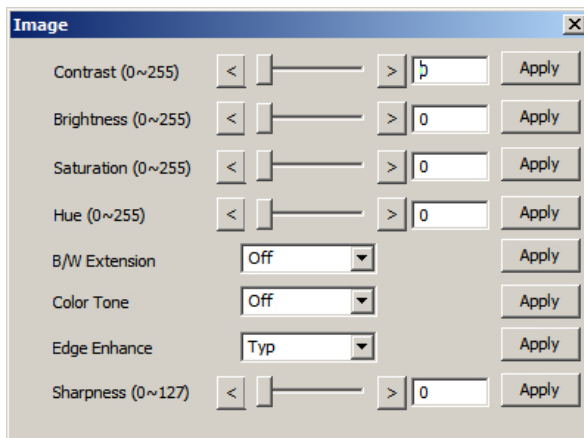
Image

Contrast (0~255) < > 0 Apply

Brightness (0~255) < > 0 Apply

Saturation (0~255) < > 0 Apply

Hue (0~255) < > 0 Apply

B/W Extension Off Apply

Color Tone Off Apply

Edge Enhance Typ Apply

Sharpness (0~127) < > 0 Apply